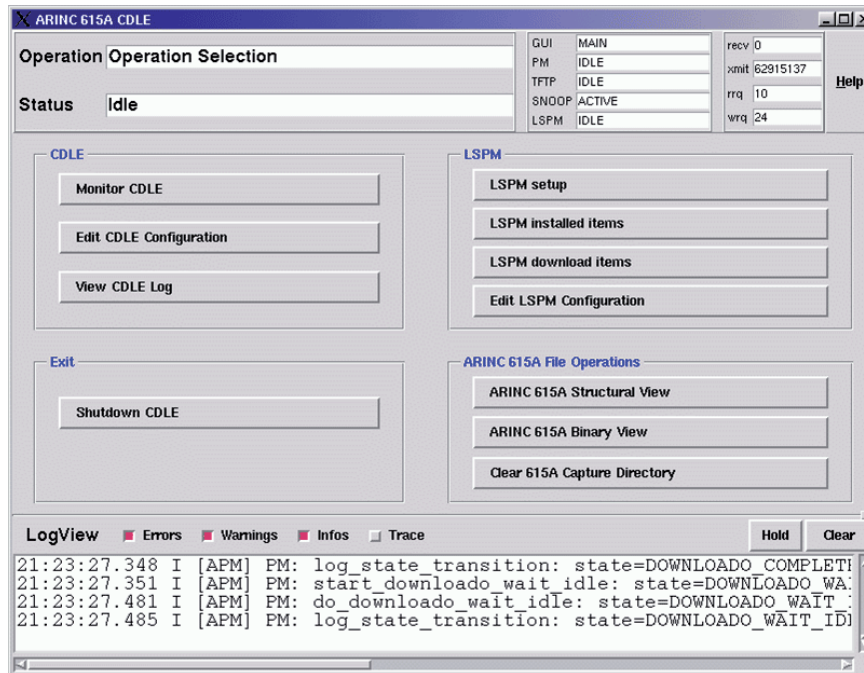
ARINC 615A CDLE

Operation Operation Selection

Status Idle

| GUI | MAIN |
|---|---|
| PM | IDLE |
| TFTP | IDLE |
| SNOOP | ACTIVE |
| LSPM | IDLE |

| recv | 0 |
|---|---|
| xmit | 62915137 |
| rrq | 10 |
| wrq | 24 |

Help

CDLE

Monitor CDLE

Edit CDLE Configuration

View CDLE Log

LSPM

LSPM setup

LSPM installed items

LSPM download items

Edit LSPM Configuration

Exit

Shutdown CDLE

ARINC 615A File Operations

ARINC 615A Structural View

ARINC 615A Binary View

Clear 615A Capture Directory

LogView Errors Warnings Infos Trace

Hold Clear

21:23:27.348 I [APM] PM: log_state_transition: state=DOWNLOADO_COMPLET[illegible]
21:23:27.351 I [APM] PM: start_downloado_wait_idle: state=DOWNLOADO_WA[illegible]
21:23:27.481 I [APM] PM: do_downloado_wait_idle: state=DOWNLOADO_WAIT_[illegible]
21:23:27.485 I [APM] PM: log_state_transition: state=DOWNLOADO_WAIT_ID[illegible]